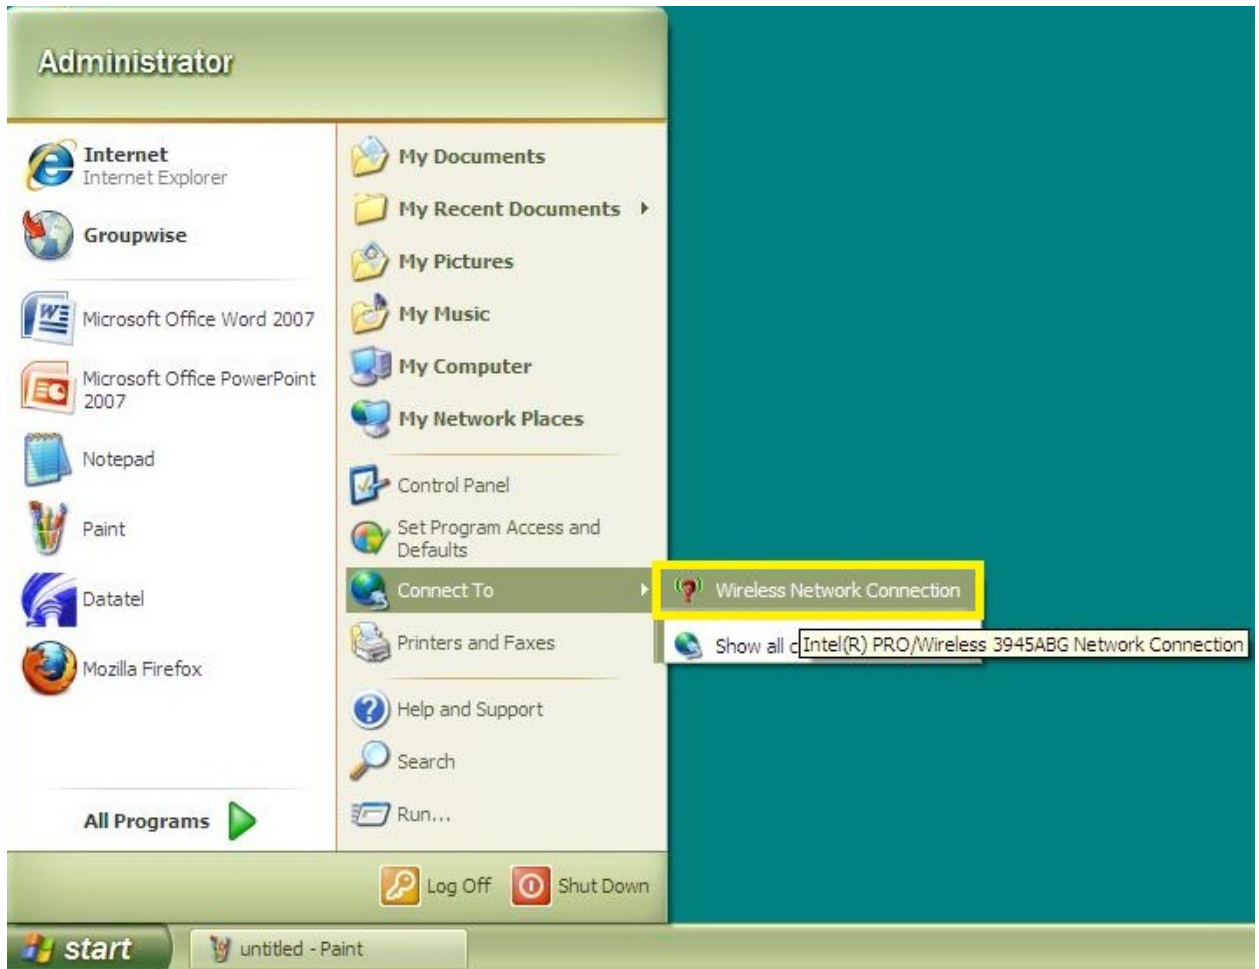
Administrator

Internet
Internet Explorer

Groupwise

Microsoft Office Word 2007

Microsoft Office PowerPoint 2007

Notepad

Paint

Datatel

Mozilla Firefox

All Programs

My Documents

My Recent Documents

My Pictures

My Music

My Computer

My Network Places

Control Panel

Set Program Access and Defaults

Connect To

Printers and Faxes

Help and Support

Search

Run...

Wireless Network Connection

Show all c

Intel(R) PRO/Wireless 3945ABG Network Connection

Log Off

Shut Down

start

untitled - Paint